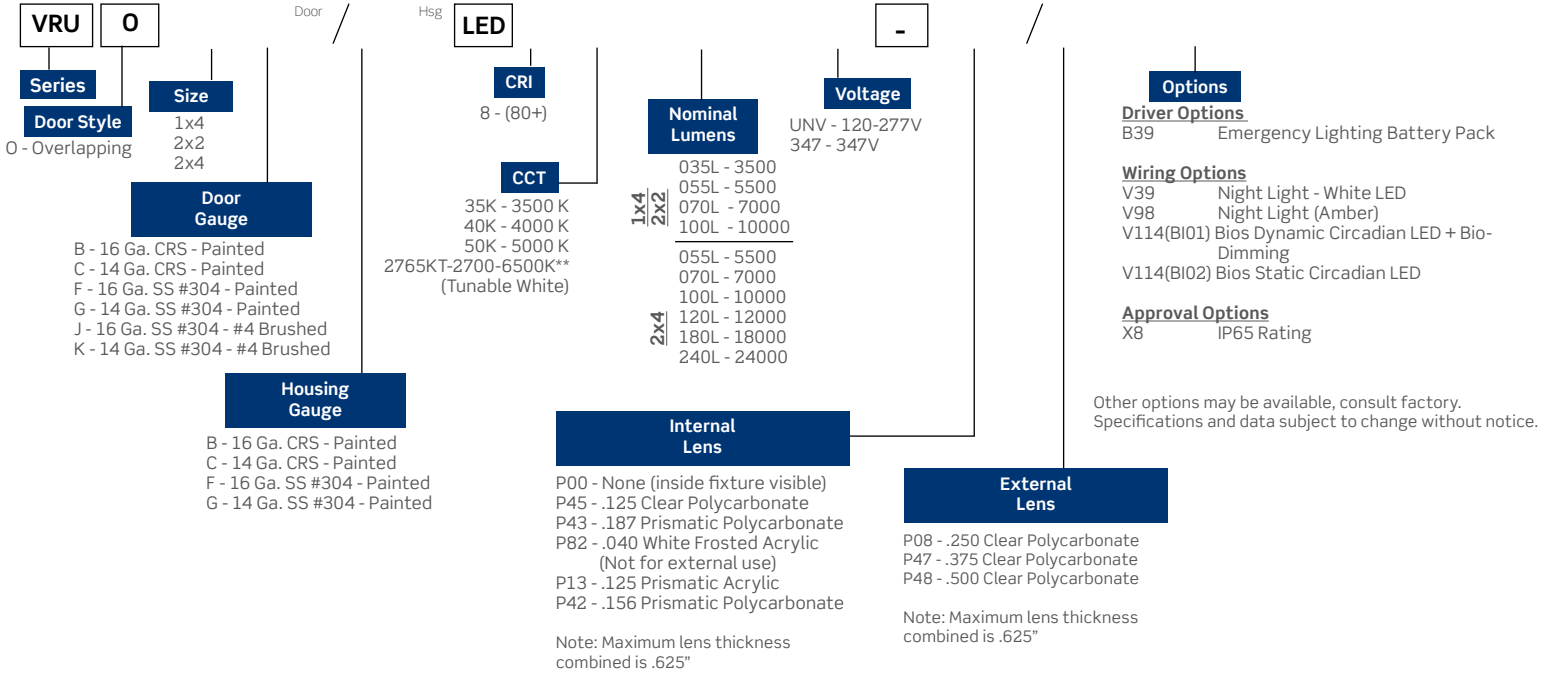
VRU O Door / Hsg LED - /

Series

Door Style
O - Overlapping

Size
1x4
2x2
2x4

Door Gauge
B - 16 Ga. CRS - Painted
C - 14 Ga. CRS - Painted
F - 16 Ga. SS #304 - Painted
G - 14 Ga. SS #304 - Painted
J - 16 Ga. SS #304 - #4 Brushed
K - 14 Ga. SS #304 - #4 Brushed

Housing Gauge
B - 16 Ga. CRS - Painted
C - 14 Ga. CRS - Painted
F - 16 Ga. SS #304 - Painted
G - 14 Ga. SS #304 - Painted

CRI
8 - (80+)

CCT
35K - 3500 K
40K - 4000 K
50K - 5000 K
2765KT-2700-6500K**
(Tunable White)

Nominal Lumens
1x4 2x2
035L - 3500
055L - 5500
070L - 7000
100L - 10000
2x4
055L - 5500
070L - 7000
100L - 10000
120L - 12000
180L - 18000
240L - 24000

Voltage
UNV - 120-277V
347 - 347V

Internal Lens
P00 - None (inside fixture visible)
P45 - .125 Clear Polycarbonate
P43 - .187 Prismatic Polycarbonate
P82 - .040 White Frosted Acrylic (Not for external use)
P13 - .125 Prismatic Acrylic
P42 - .156 Prismatic Polycarbonate

Note: Maximum lens thickness combined is .625"

External Lens
P08 - .250 Clear Polycarbonate
P47 - .375 Clear Polycarbonate
P48 - .500 Clear Polycarbonate

Note: Maximum lens thickness combined is .625"

Options
Driver Options
B39 Emergency Lighting Battery Pack

Wiring Options
V39 Night Light - White LED
V98 Night Light (Amber)
V114(BI01) Bios Dynamic Circadian LED + Bio-Dimming
V114(BI02) Bios Static Circadian LED

Approval Options
X8 IP65 Rating

Other options may be available, consult factory.
Specifications and data subject to change without notice.